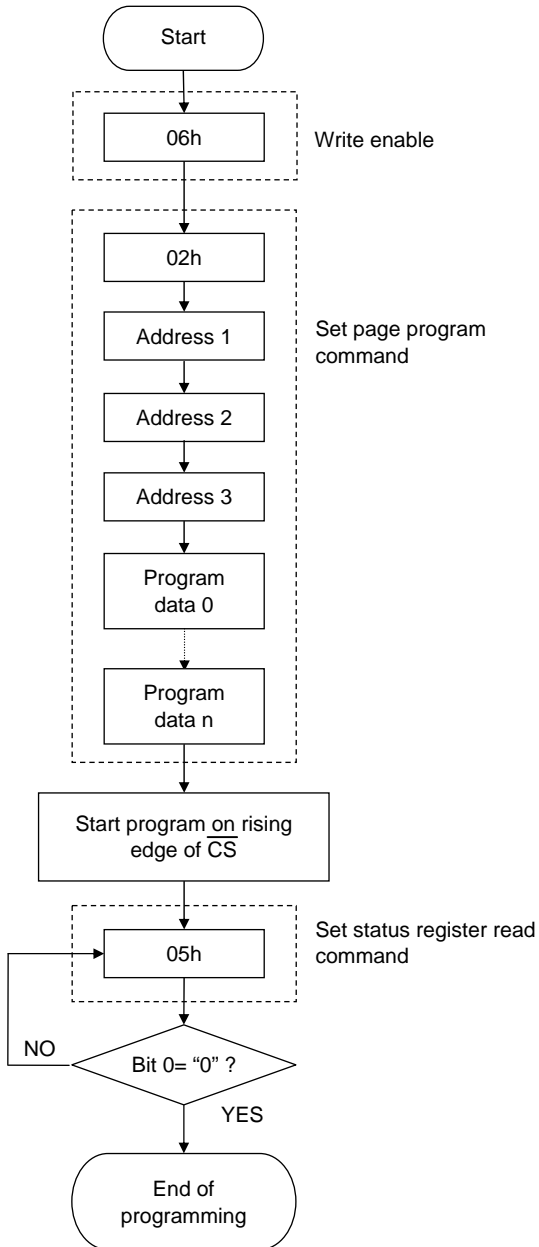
Start

06h

Write enable

02h

Address 1

Set page program command

Address 2

Address 3

Program data 0

Program data n

Start program on rising edge of $\overline{CS}$

05h

Set status register read command

NO

Bit 0= “0” ?

YES

End of programming